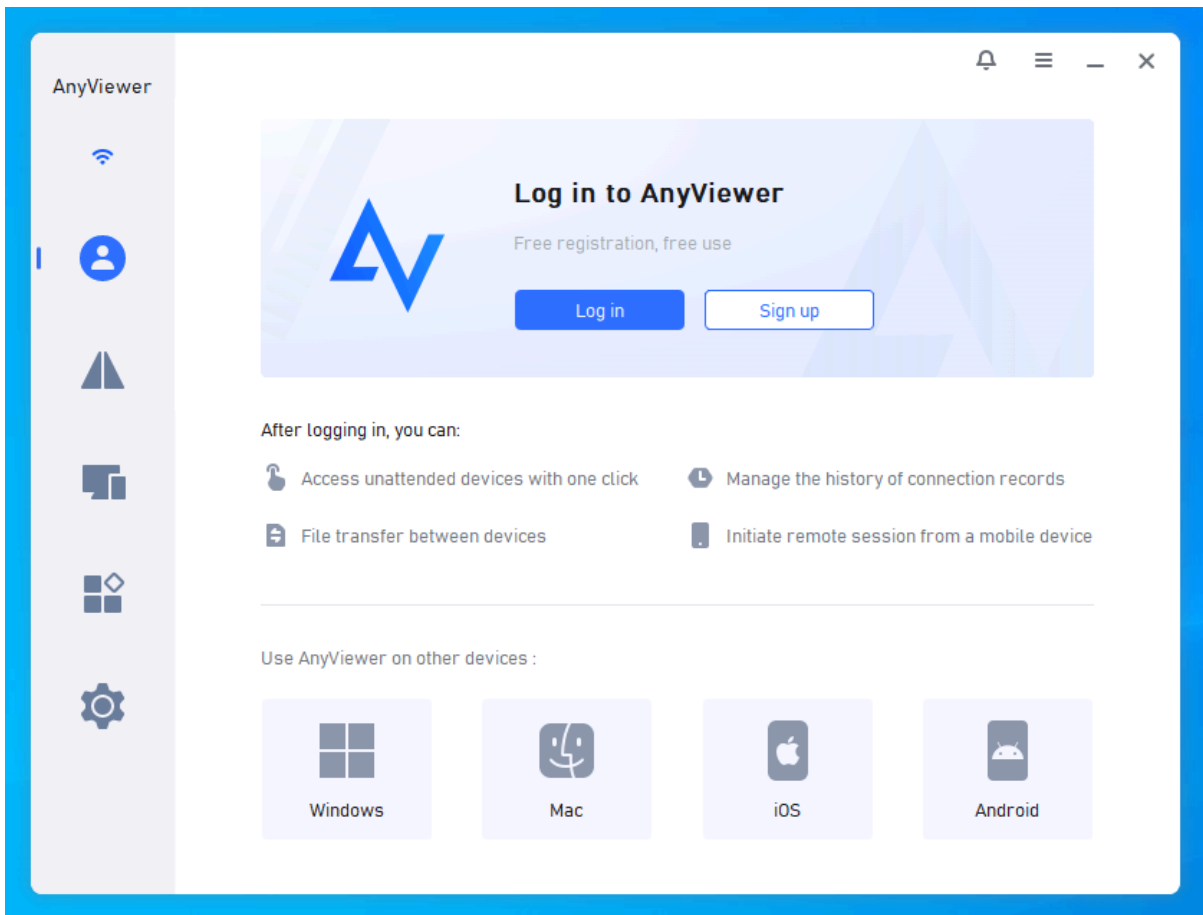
AnyViewer

Log in to AnyViewer

Free registration, free use

Log in

Sign up

After logging in, you can:

Access unattended devices with one click

Manage the history of connection records

File transfer between devices

Initiate remote session from a mobile device

Use AnyViewer on other devices :

Windows

Mac

iOS

Android